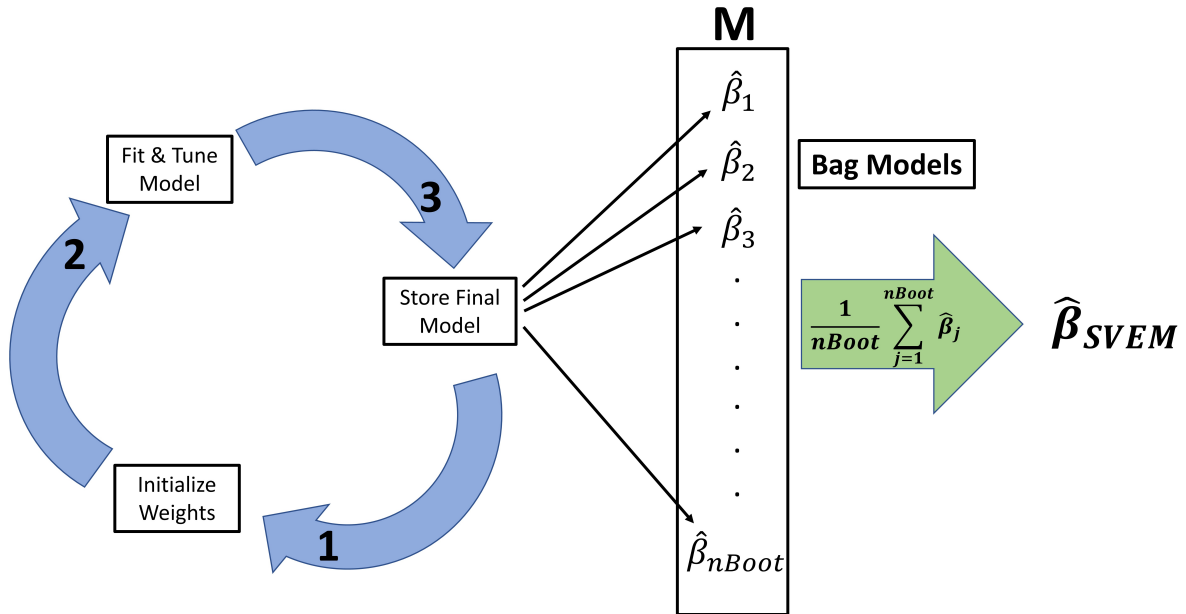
Fit & Tune Model

3

2

Store Final Model

Initialize Weights

1

M

$\hat{\beta}_1$

$\hat{\beta}_2$

$\hat{\beta}_3$

.

.

.

.

.

.

$\hat{\beta}_{nBoot}$

Bag Models

$\frac{1}{nBoot}\sum_{j=1}^{nBoot}\hat{\beta}_j$

$\hat{\beta}_{SVEM}$